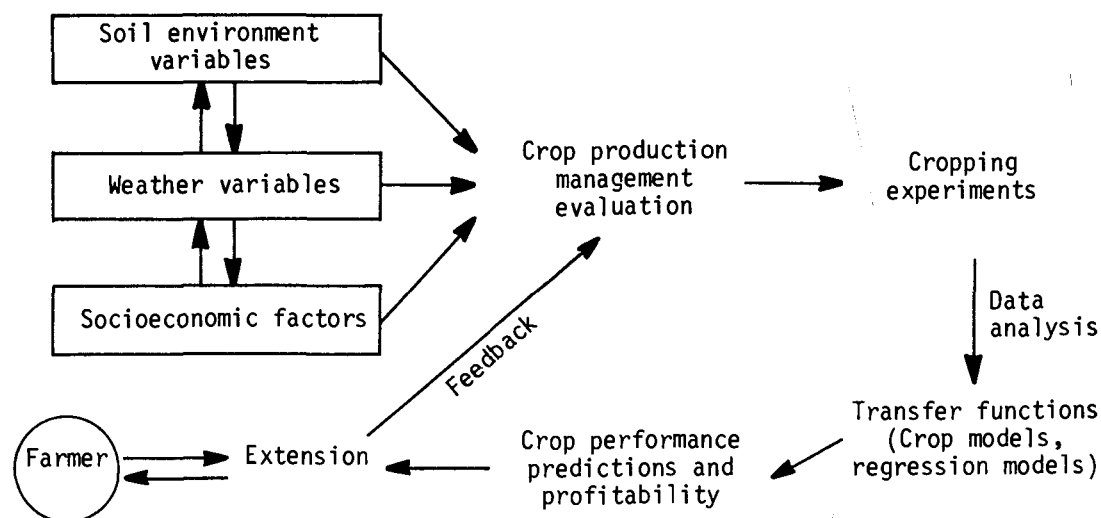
Soil environment variables

Weather variables

Socioeconomic factors

Crop production management evaluation

Cropping experiments

Data analysis

Transfer functions (Crop models, regression models)

Crop performance predictions and profitability

Extension

Farmer

Feedback